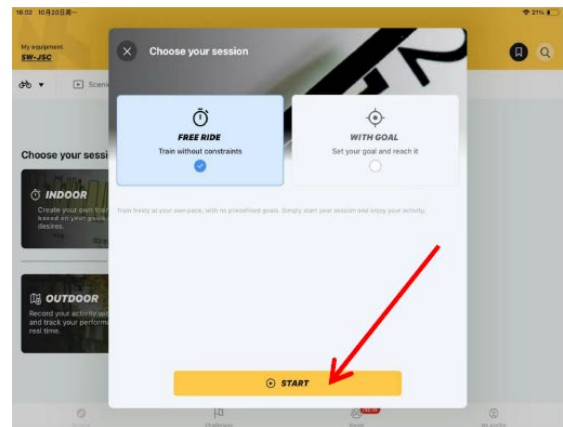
16:02 10月20日(月)

21%

My equipment
SW-JSC

Scen

Choose your sessi

INDOOR
Create your own tr
based on your goals
desires.

OUTDOOR
Record your activity
and track your perform
real time.

Choose your session

FREE RIDE
Train without constraints

WITH GOAL
Set your goal and reach it

Train freely at your own pace, with no predefined goals. Simply start your session and enjoy your activity.

START

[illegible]

Challenges

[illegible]

My profile